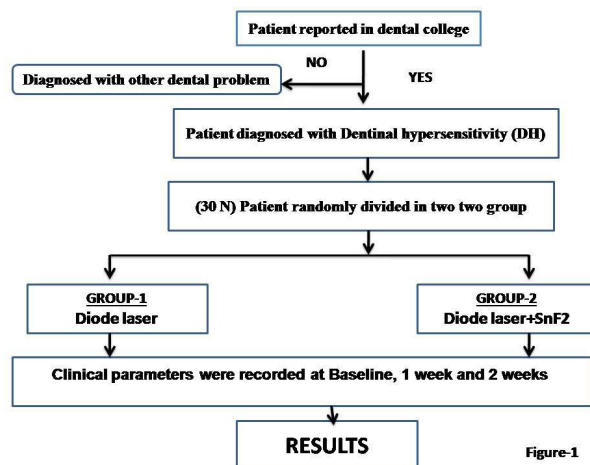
Patient reported in dental college

NO

Diagnosed with other dental problem

YES

Patient diagnosed with Dentinal hypersensitivity (DH)

(30 N) Patient randomly divided in two two group

GROUP-1
Diode laser

GROUP-2
Diode laser+SnF2

Clinical parameters were recorded at Baseline, 1 week and 2 weeks

RESULTS

Figure-1